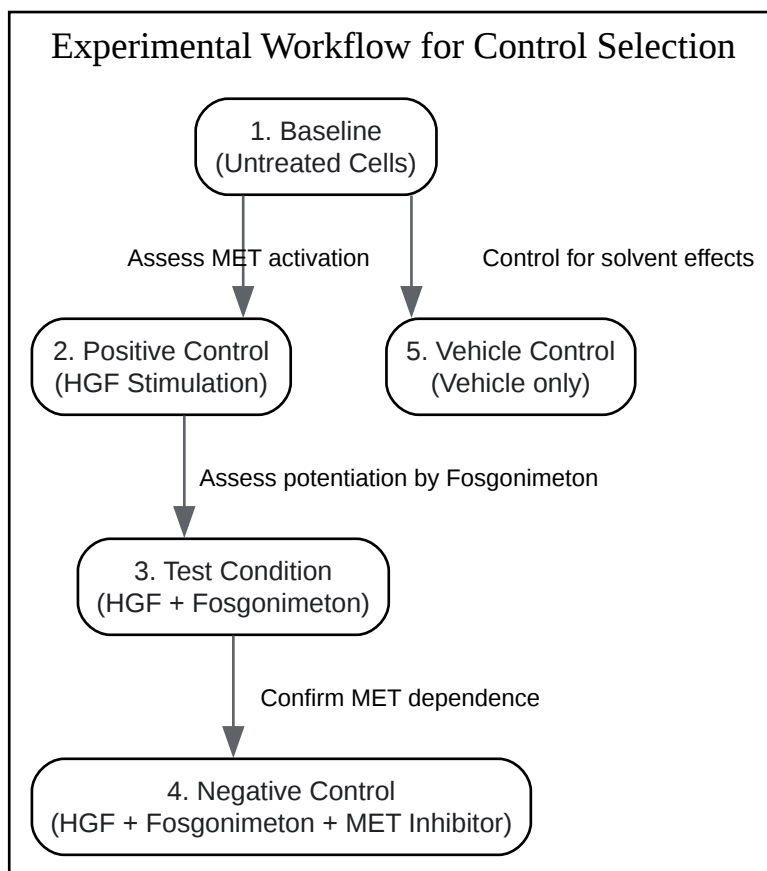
Experimental Workflow for Control Selection

1. Baseline
(Untreated Cells)

Assess MET activation

Control for solvent effects

2. Positive Control
(HGF Stimulation)

5. Vehicle Control
(Vehicle only)

Assess potentiation by Fosgonimeton

3. Test Condition
(HGF + Fosgonimeton)

Confirm MET dependence

4. Negative Control
(HGF + Fosgonimeton + MET Inhibitor)